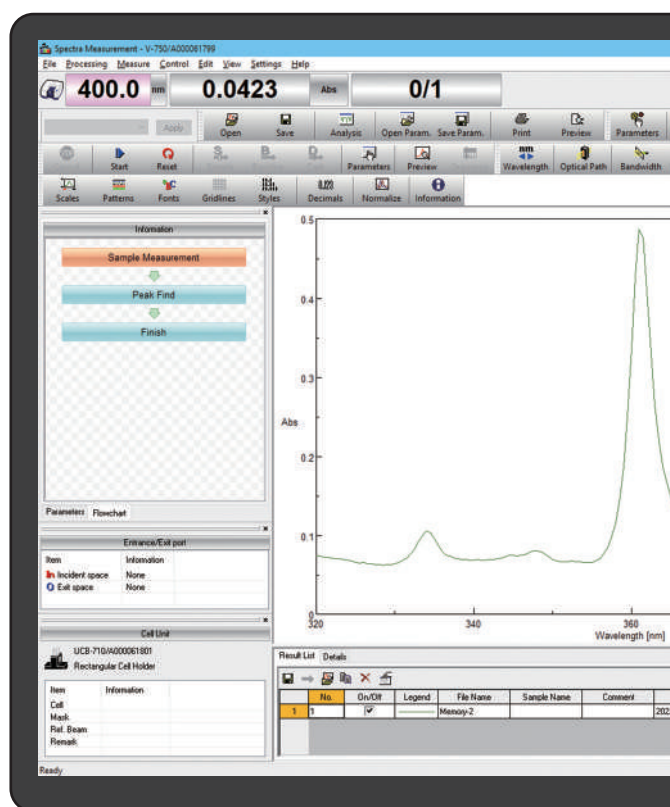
Spectra Measurement - V-750/A000061799
File Processing Measure Control Edit View Settings Help
400.0 nm 0.0423 Abs 0/1
Apply Open Save Analysis Open Param. Save Param. Print Preview Parameters
Start Reset Parameters Preview Wavelength Optical Path Bandwidth
Scales Patterns Fonts Gridlines Styles Decimals Normalize Information
Information
Sample Measurement
Peak Find
Finish
Parameters Flowchart
Entrance/Exit port
| Item | Information |
|---|---|
| Incident space | None |
| Exit space | None |
Cell Unit
UCB-710/A000061801
Rectangular Cell Holder
| Item | Information |
|---|---|
| Cell | |
| Mask | |
| Ref. Beam | |
| Remark | |
0.5
0.4
0.3
Abs
0.2
0.1
0
320
340
360
Wavelength [nm]
Result List Details
| | No. | On/Off | Legend | File Name | Sample Name | Comment | |
|---|---|---|---|---|---|---|---|
| 1 | 1 | ☑ | | Memory-2 | | | 202 |
Ready